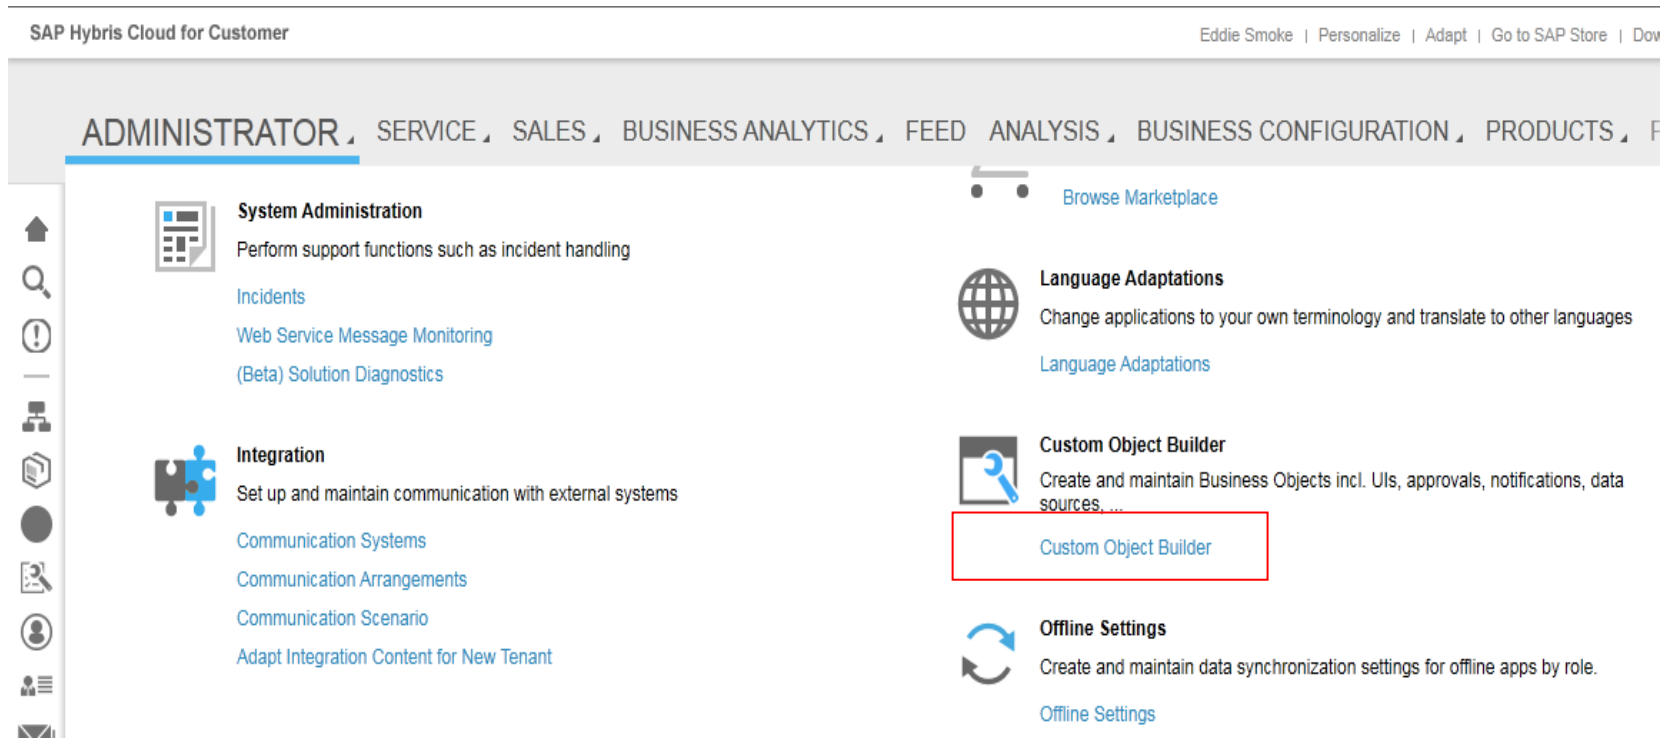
SAP Hybris Cloud for Customer

Eddie Smoke | Personalize | Adapt | Go to SAP Store | Dow

ADMINISTRATOR SERVICE SALES BUSINESS ANALYTICS FEED ANALYSIS BUSINESS CONFIGURATION PRODUCTS F

System Administration

Perform support functions such as incident handling

Incidents

Web Service Message Monitoring

(Beta) Solution Diagnostics

Integration

Set up and maintain communication with external systems

Communication Systems

Communication Arrangements

Communication Scenario

Adapt Integration Content for New Tenant

Browse Marketplace

Language Adaptations

Change applications to your own terminology and translate to other languages

Language Adaptations

Custom Object Builder

Create and maintain Business Objects incl. UIs, approvals, notifications, data sources, ...

Custom Object Builder

Offline Settings

Create and maintain data synchronization settings for offline apps by role.

Offline Settings